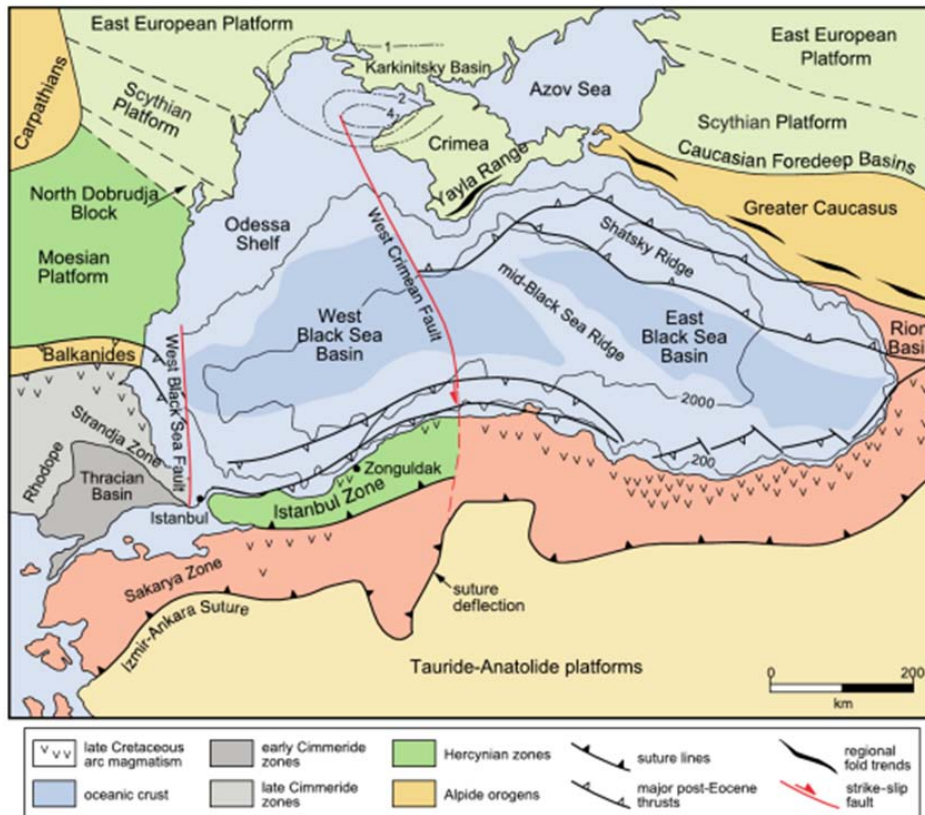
East European Platform
East European Platform
Carpathians
Scythian Platform
1
Karkinitsky Basin
2
4
Azov Sea
Crimea
Scythian Platform
Caucasian Foredeep Basins
Yayla Range
North Dobrudja Block
Moesian Platform
Odessa Shelf
West Crimean Fault
Greater Caucasus
Shatsky Ridge
West Black Sea Basin
mid-Black Sea Ridge
East Black Sea Basin
Rion Basi
Balkanides
West Black Sea Fault
2000
200
Rhodope
Strandja Zone
Thracian Basin
Zonguldak
Istanbul Zone
Istanbul
Sakarya Zone
suture deflection
Izmir-Ankara Suture
Tauride-Anatolide platforms
0
200
km

late Cretaceous arc magmatism
oceanic crust
early Cimmeride zones
late Cimmeride zones
Hercynian zones
Alpide orogens
suture lines
major post-Eocene thrusts
regional fold trends
strike-slip fault